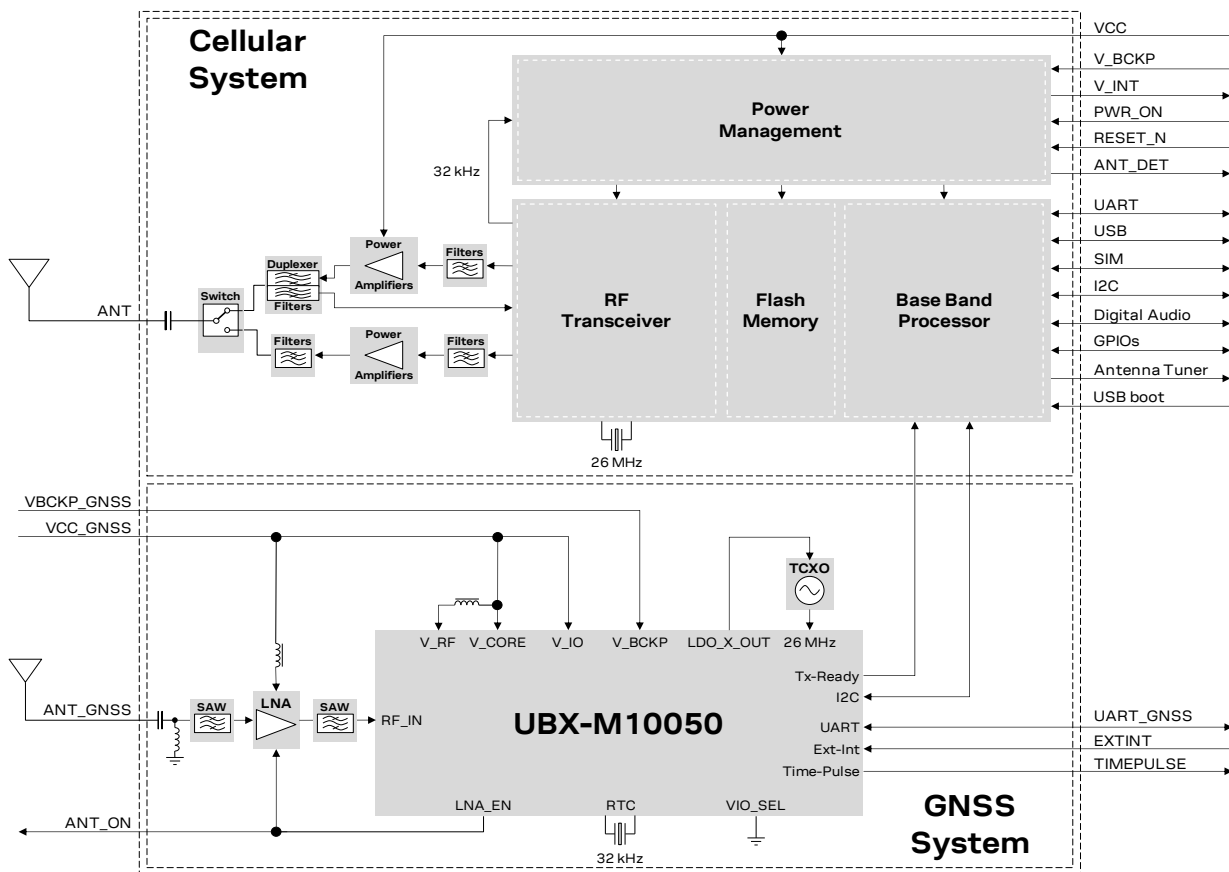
Cellular System

VCC
V_BCKP
V_INT
PWR_ON
RESET_N
ANT_DET
UART
USB
SIM
I2C
Digital Audio
GPIOs
Antenna Tuner
USB boot

Power Management

32 kHz

Power Amplifiers
Filters
Duplexer Filters
Switch
ANT
Power Amplifiers
Filters
Filters

RF Transceiver
Flash Memory
Base Band Processor

26 MHz

VBCKP_GNSS
VCC_GNSS

TCXO

V_RF
V_CORE
V_IO
V_BCKP
LDO_X_OUT
26 MHz

Tx-Ready
I2C
UART
Ext-Int
Time-Pulse

UART_GNSS
EXTINT
TIMEPULSE

ANT_GNSS
SAW
LNA
SAW
RF_IN

UBX-M10050

LNA_EN
RTC
VIO_SEL

ANT_ON

32 kHz

GNSS System